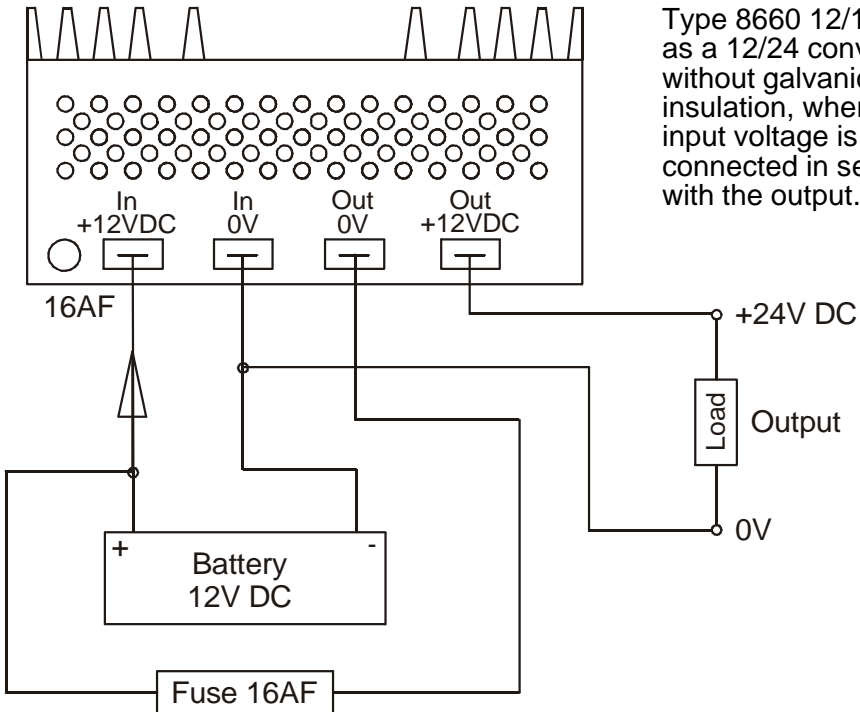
Type 8660 12/1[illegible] as a 12/24 conv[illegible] without galvanic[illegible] insulation, when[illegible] input voltage is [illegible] connected in se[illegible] with the output.

In +12VDC
In 0V
Out 0V
Out +12VDC

16AF

+24V DC

Load

Output

0V

+

-

Battery 12V DC

Fuse 16AF